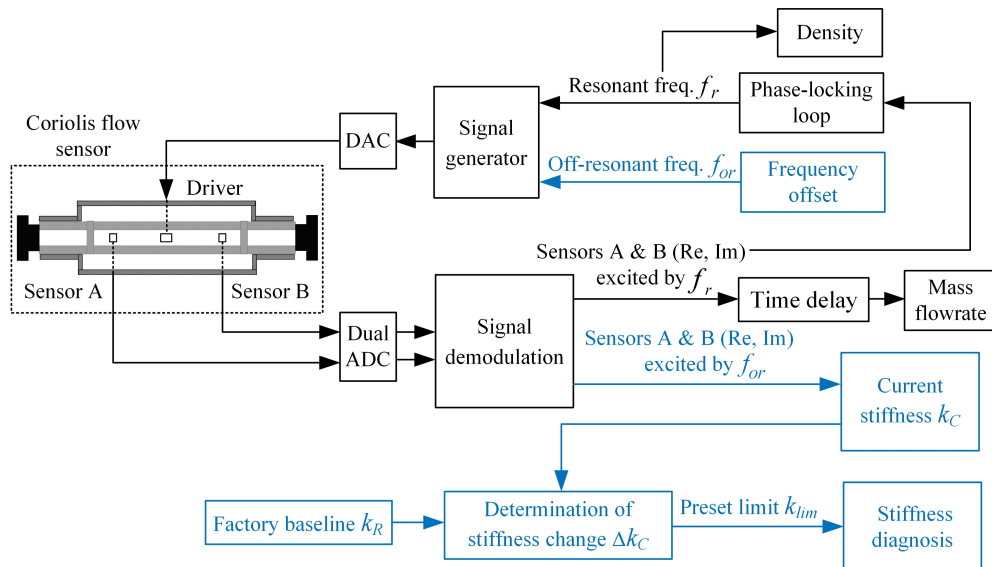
Density

Resonant freq. $f_r$

Phase-locking loop

Coriolis flow sensor

DAC

Signal generator

Off-resonant freq. $f_{or}$

Frequency offset

Driver

Sensors A & B (Re, Im) excited by $f_r$

Sensor A

Sensor B

Time delay

Mass flowrate

Dual ADC

Signal demodulation

Sensors A & B (Re, Im) excited by $f_{or}$

Current stiffness $k_C$

Factory baseline $k_R$

Determination of stiffness change $\Delta k_C$

Preset limit $k_{lim}$

Stiffness diagnosis